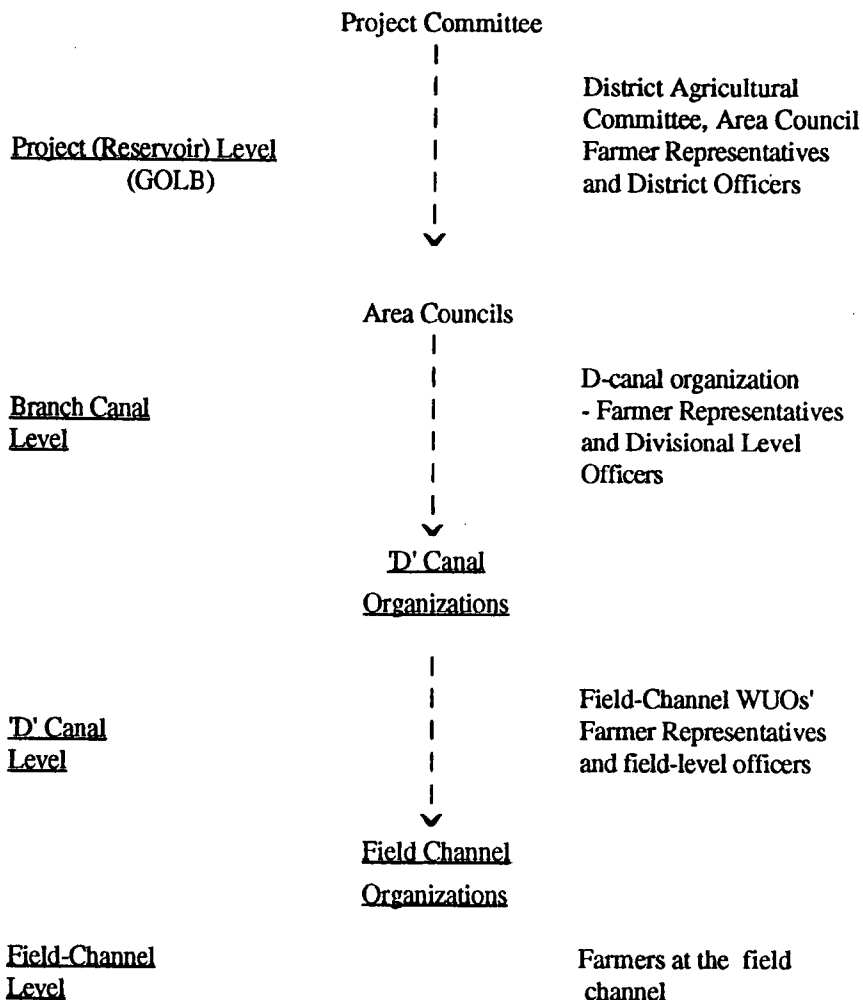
Project Committee

Project (Reservoir) Level
(GOLB)

District Agricultural Committee, Area Council Farmer Representatives and District Officers

Area Councils

Branch Canal Level

D-canal organization - Farmer Representatives and Divisional Level Officers

'D' Canal Organizations

'D' Canal Level

Field-Channel WUOs' Farmer Representatives and field-level officers

Field Channel Organizations

Field-Channel Level

Farmers at the field channel